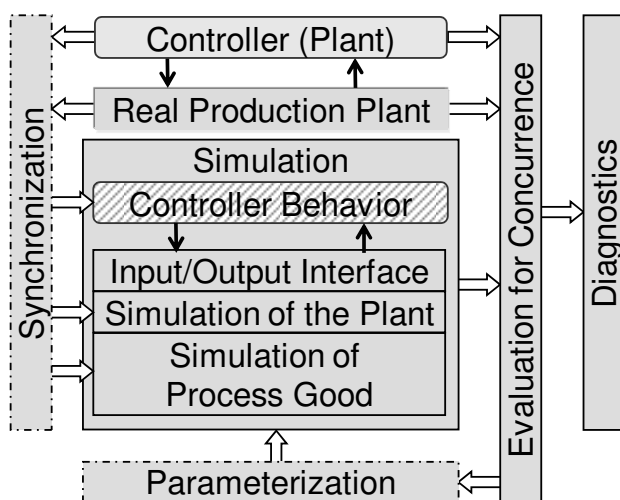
Synchronization

Controller (Plant)

Real Production Plant

Simulation

Controller Behavior

Input/Output Interface

Simulation of the Plant

Simulation of Process Good

Parameterization

Evaluation for Concurrence

Diagnostics